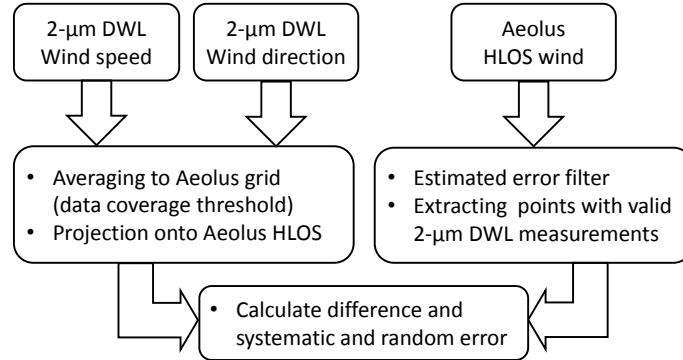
2-µm DWL
Wind speed

2-µm DWL
Wind direction

Aeolus
HLOS wind

• Averaging to Aeolus grid (data coverage threshold)
• Projection onto Aeolus HLOS

• Estimated error filter
• Extracting points with valid 2-µm DWL measurements

• Calculate difference and systematic and random error